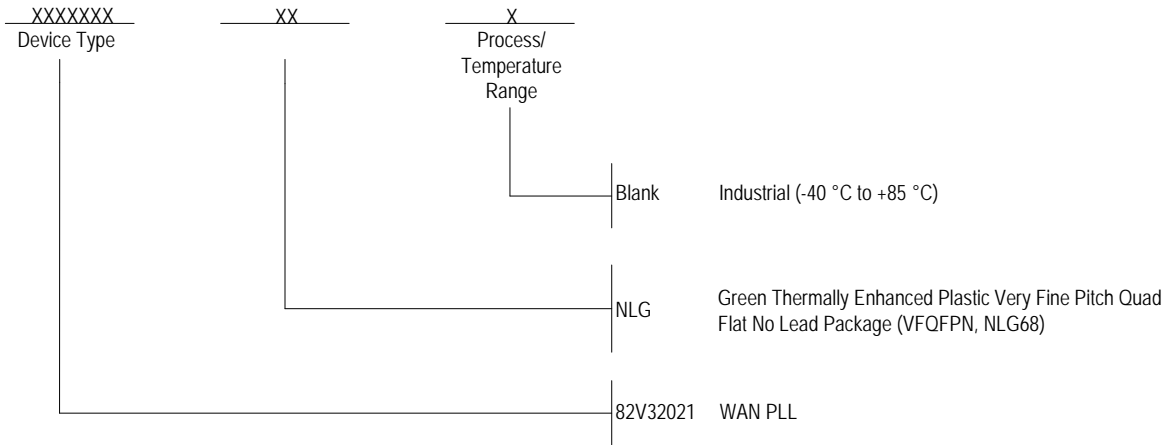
XXXXXXX
Device Type

XX

X
Process/
Temperature
Range

Blank Industrial (-40 °C to +85 °C)

NLG Green Thermally Enhanced Plastic Very Fine Pitch Quad Flat No Lead Package (VFQFPN, NLG68)

82V32021 WAN PLL